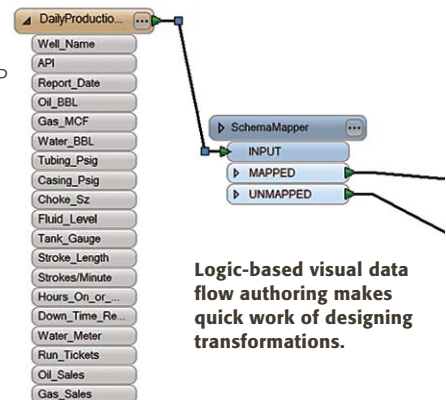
DailyProductio...
Well_Name
API
Report_Date
Oil_BBL
Gas_MCF
Water_BBL
Tubing_Psig
Casing_Psig
Choke_Sz
Fluid_Level
Tank_Gauge
Stroke_Length
Strokes/Minute
Hours_On_or_...
Down_Time_Re...
Water_Meter
Run_Tickets
Oil_Sales
Gas_Sales

SchemaMapper
INPUT
MAPPED
UNMAPPED

Logic-based visual data flow authoring makes quick work of designing transformations.